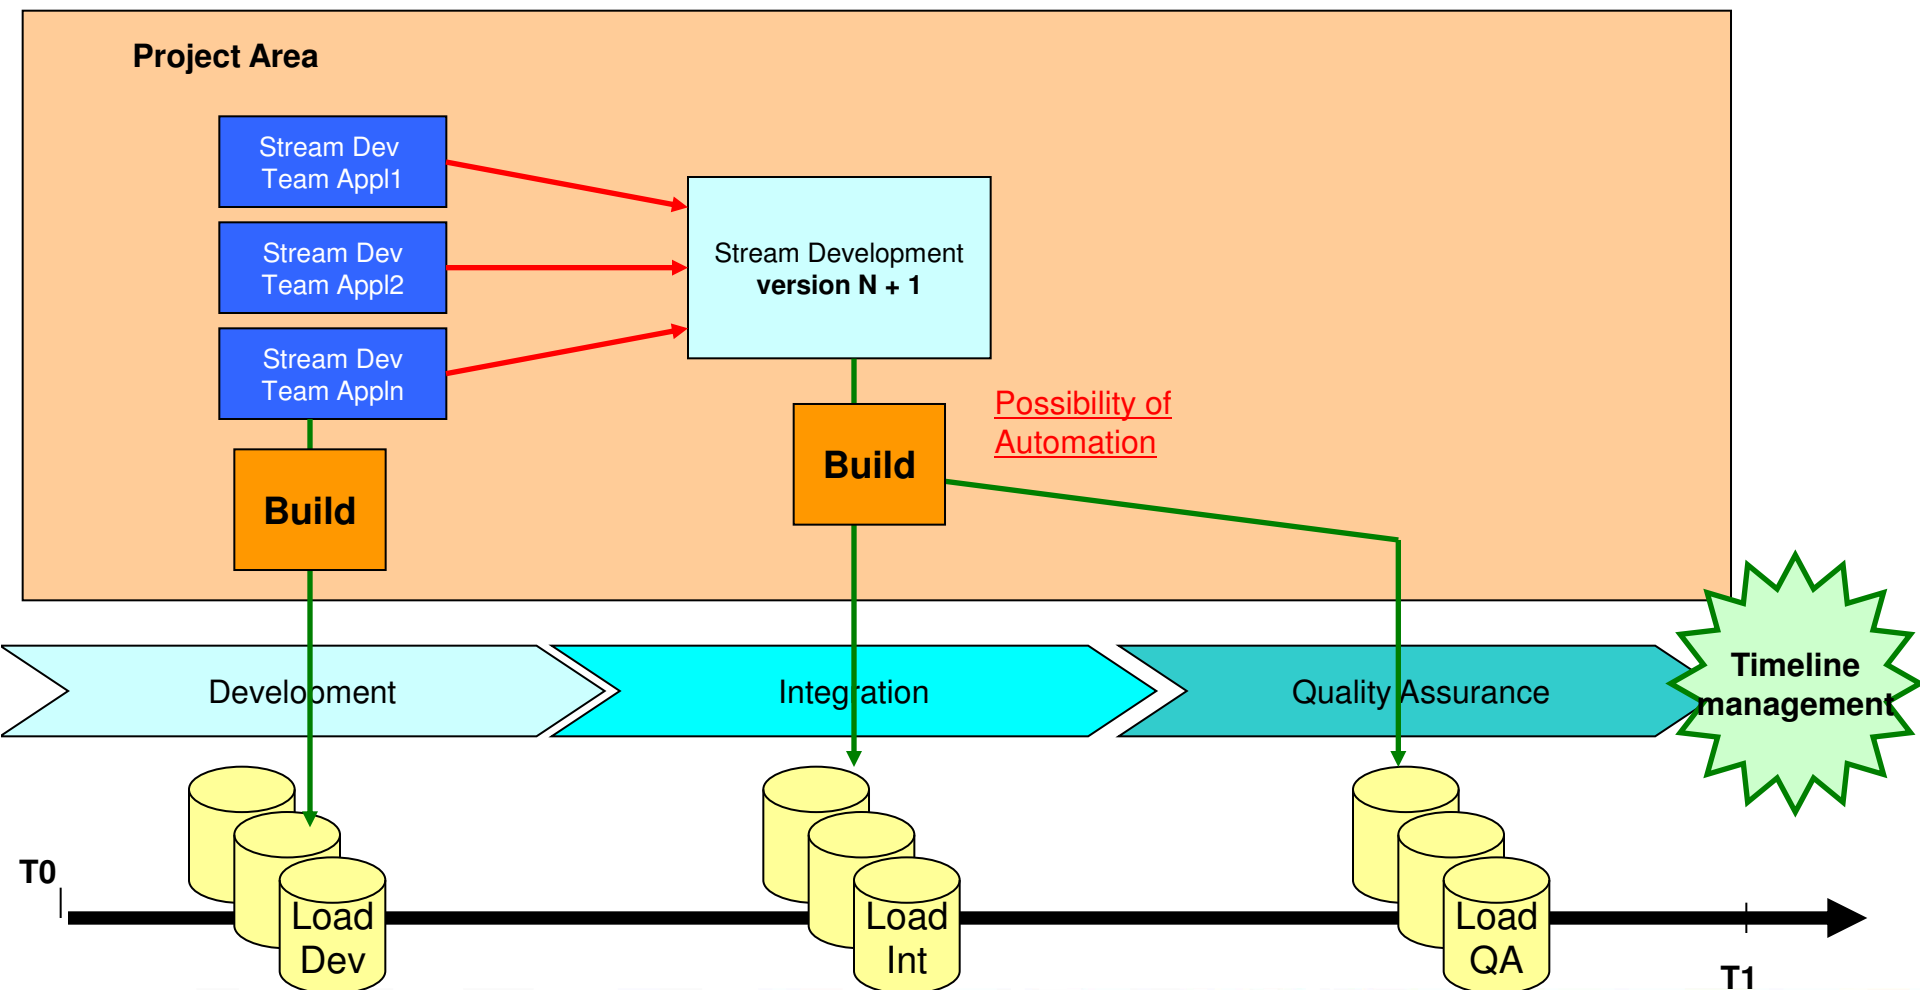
Project Area

Stream Dev Team Appl1

Stream Dev Team Appl2

Stream Dev Team Appln

Stream Development version N + 1

Possibility of Automation

Build

Build

Development

Integration

Quality Assurance

Timeline management

T0

Load Dev

Load Int

Load QA

T1